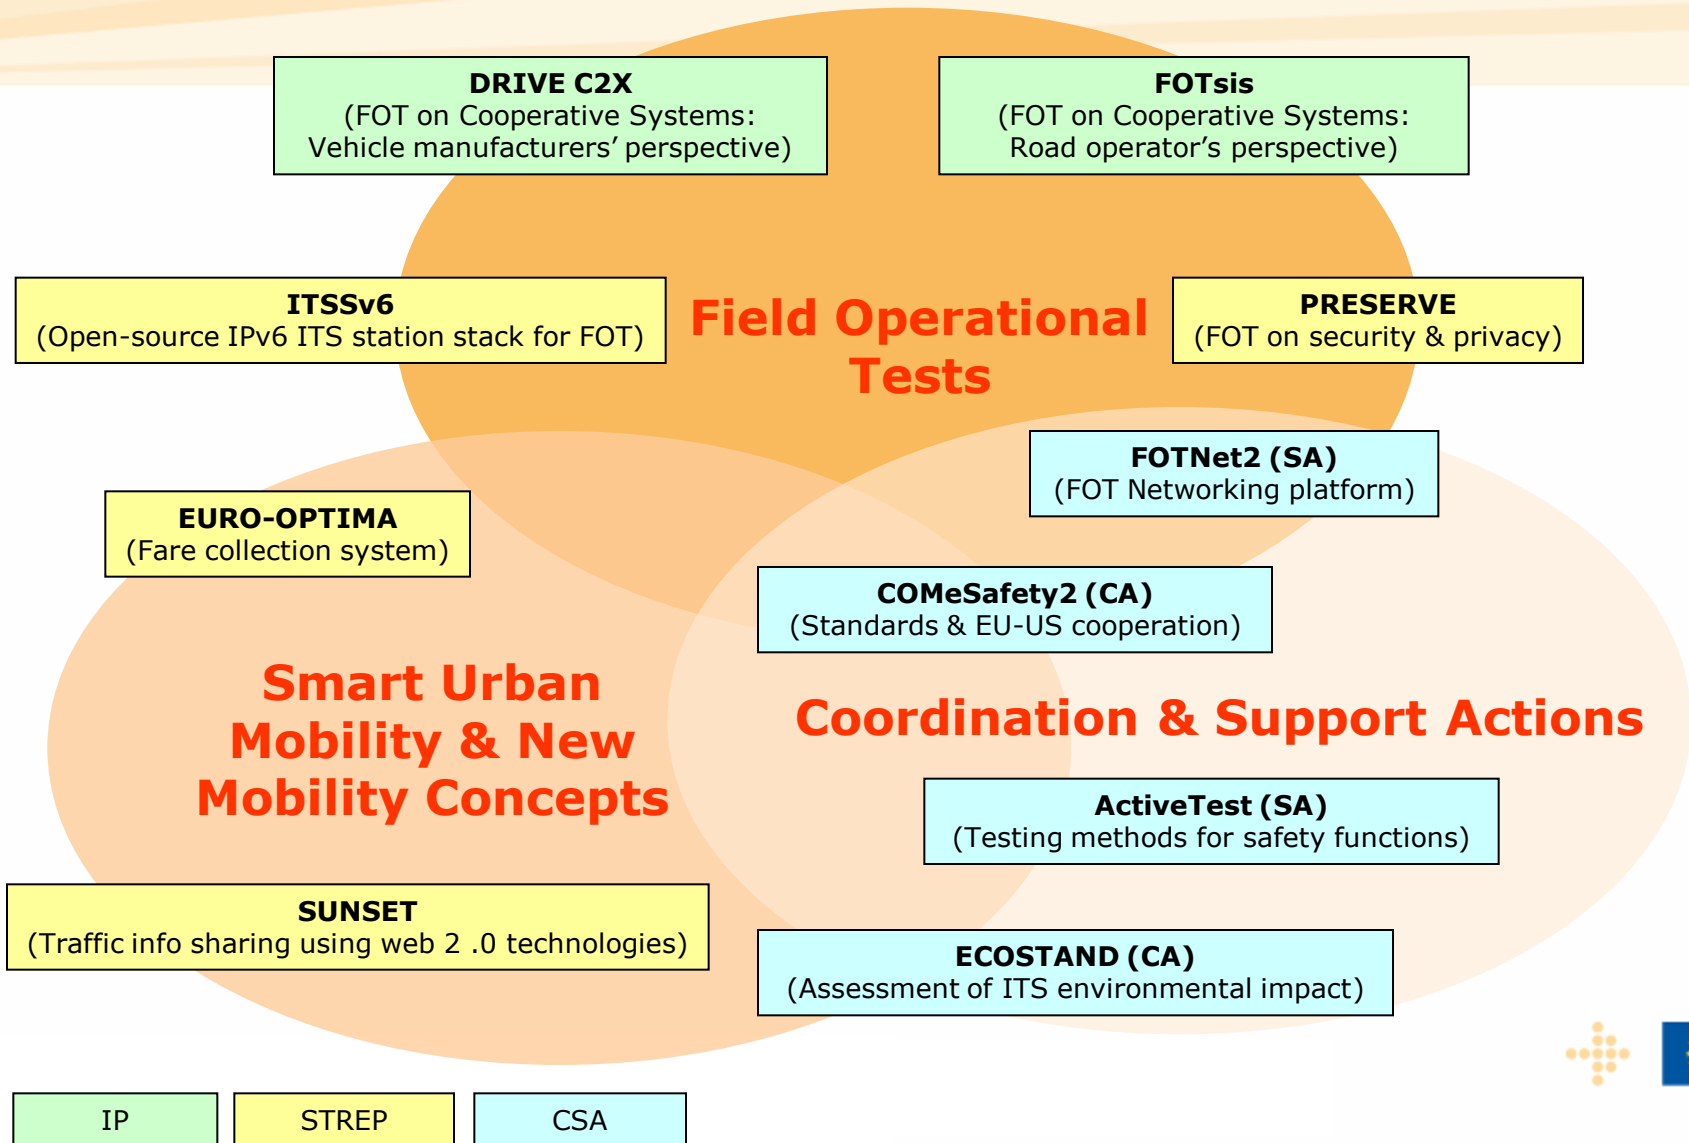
DRIVE C2X
(FOT on Cooperative Systems: Vehicle manufacturers' perspective)

FOTsis
(FOT on Cooperative Systems: Road operator's perspective)

ITSSv6
(Open-source IPv6 ITS station stack for FOT)

Field Operational Tests

PRESERVE
(FOT on security & privacy)

FOTNet2 (SA)
(FOT Networking platform)

EURO-OPTIMA
(Fare collection system)

COMeSafety2 (CA)
(Standards & EU-US cooperation)

Smart Urban Mobility & New Mobility Concepts

Coordination & Support Actions

ActiveTest (SA)
(Testing methods for safety functions)

SUNSET
(Traffic info sharing using web 2 .0 technologies)

ECOSTAND (CA)
(Assessment of ITS environmental impact)

IP

STREP

CSA